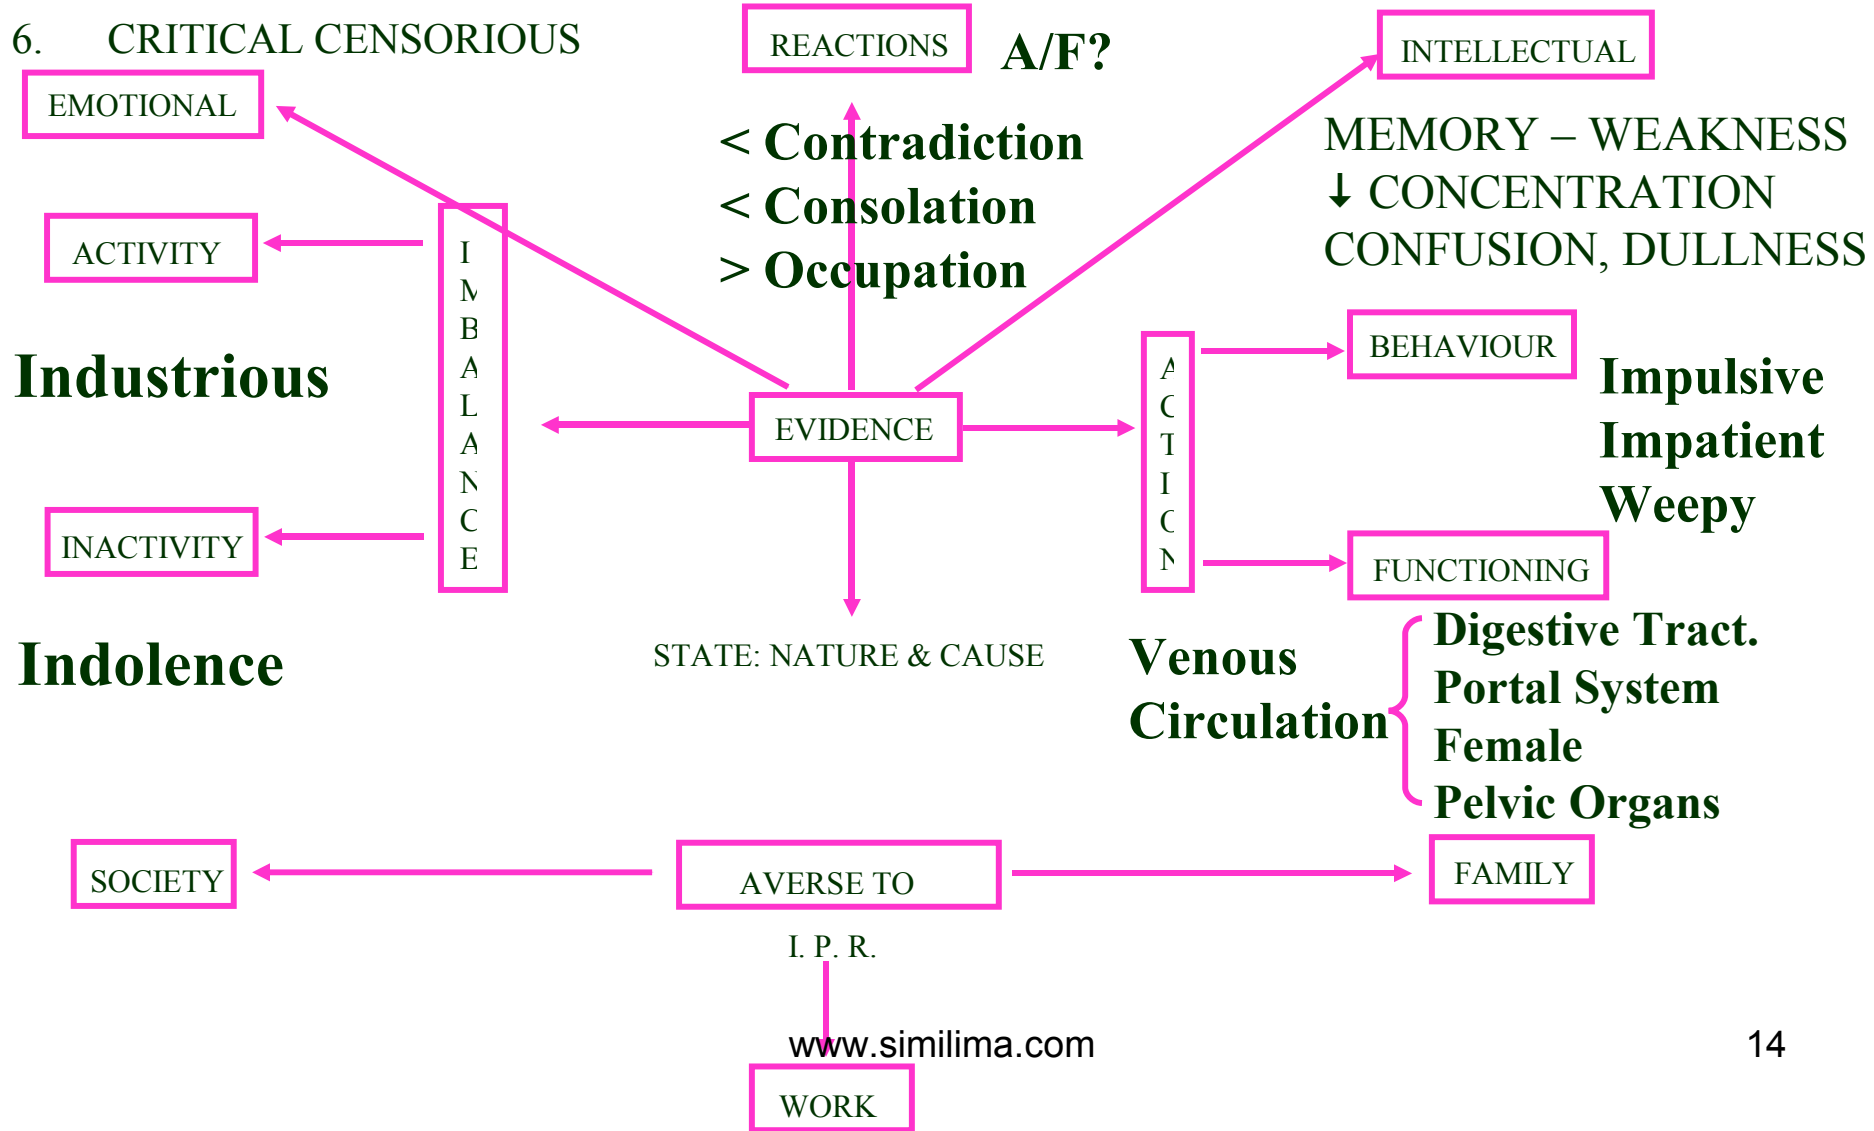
6. CRITICAL CENSORIOUS

REACTIONS

A/F?

INTELLECTUAL

EMOTIONAL

< Contradiction
< Consolation
> Occupation

MEMORY – WEAKNESS
↓ CONCENTRATION
CONFUSION, DULLNESS

ACTIVITY

IMBALANCE

Industrious

EVIDENCE

ACTION

BEHAVIOUR

Impulsive
Impatient
Weepy

INACTIVITY

FUNCTIONING

Indolence

STATE: NATURE & CAUSE

Venous Circulation

Digestive Tract.
Portal System
Female
Pelvic Organs

SOCIETY

AVERSE TO

FAMILY

I. P. R.

www.similima.com

14

WORK